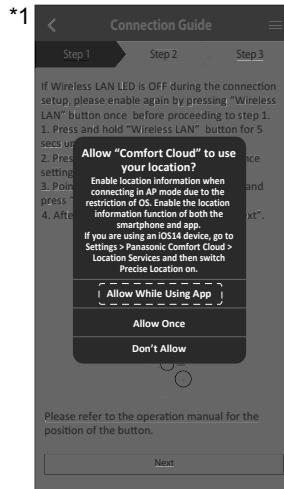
*1

Connection Guide

Step 1 Step 2 Step 3

If Wireless LAN LED is OFF during the connection setup, please enable again by pressing "Wireless LAN" button once before proceeding to step 1.
1. Press and hold "Wireless LAN" button for 5 secs un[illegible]
2. Pres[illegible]nce setting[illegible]
3. Poi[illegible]and press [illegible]
4. Afte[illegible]xt".

Allow "Comfort Cloud" to use your location?
Enable location information when connecting in AP mode due to the restriction of OS. Enable the location information function of both the smartphone and app.
If you are using an iOS14 device, go to Settings > Panasonic Comfort Cloud > Location Services and then switch Precise Location on.

Allow While Using App

Allow Once

Don't Allow

Please refer to the operation manual for the position of the button.

Next